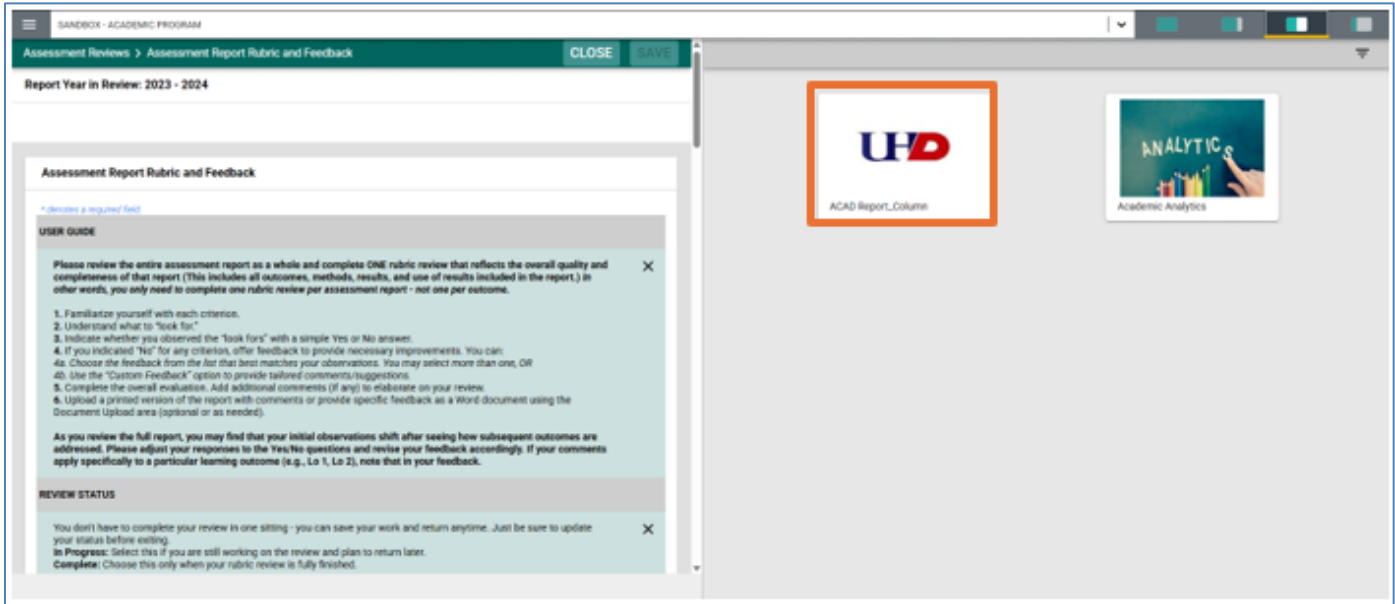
SANDBOX - ACADEMIC PROGRAM

Assessment Reviews > Assessment Report Rubric and Feedback

CLOSE

SAVE

Report Year in Review: 2023 - 2024

Assessment Report Rubric and Feedback

* denotes a required field

USER GUIDE

Please review the entire assessment report as a whole and complete ONE rubric review that reflects the overall quality and completeness of that report (This includes all outcomes, methods, results, and use of results included in the report.) in other words, you only need to complete one rubric review per assessment report - not one per outcome.

1. Familiarize yourself with each criterion.
2. Understand what to "look for."
3. Indicate whether you observed the "look fors" with a simple Yes or No answer.
4. If you indicated "No" for any criterion, offer feedback to provide necessary improvements. You can:
4a. Choose the feedback from the list that best matches your observations. You may select more than one, OR
4b. Use the "Custom Feedback" option to provide tailored comments/suggestions.
5. Complete the overall evaluation. Add additional comments (if any) to elaborate on your review.
6. Upload a printed version of the report with comments or provide specific feedback as a Word document using the Document Upload area (optional or as needed).

As you review the full report, you may find that your initial observations shift after seeing how subsequent outcomes are addressed. Please adjust your responses to the Yes/No questions and revise your feedback accordingly. If your comments apply specifically to a particular learning outcome (e.g., Lo 1, Lo 2), note that in your feedback.

REVIEW STATUS

You don't have to complete your review in one sitting - you can save your work and return anytime. Just be sure to update your status before exiting.
In Progress: Select this if you are still working on the review and plan to return later.
Complete: Choose this only when your rubric review is fully finished.

UHD

ACAD Report_Column

ANALYTICS

Academic Analytics